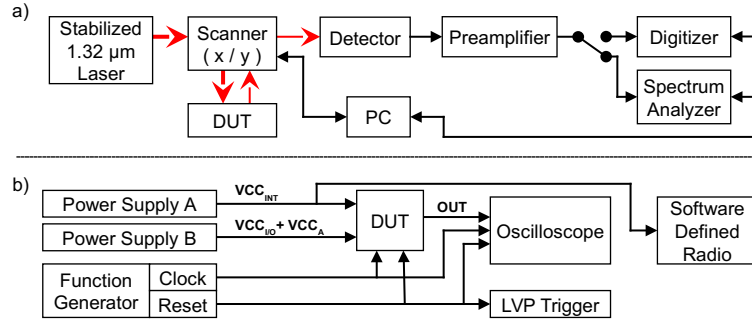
a)

Stabilized 1.32 µm Laser

Scanner ( x / y )

Detector

Preamplifier

Digitizer

Spectrum Analyzer

DUT

PC

b)

Power Supply A

$VCC_{INT}$

Power Supply B

$VCC_{I/O}$ + $VCC_{A}$

DUT

OUT

Oscilloscope

Software Defined Radio

Function Generator

Clock

Reset

LVP Trigger